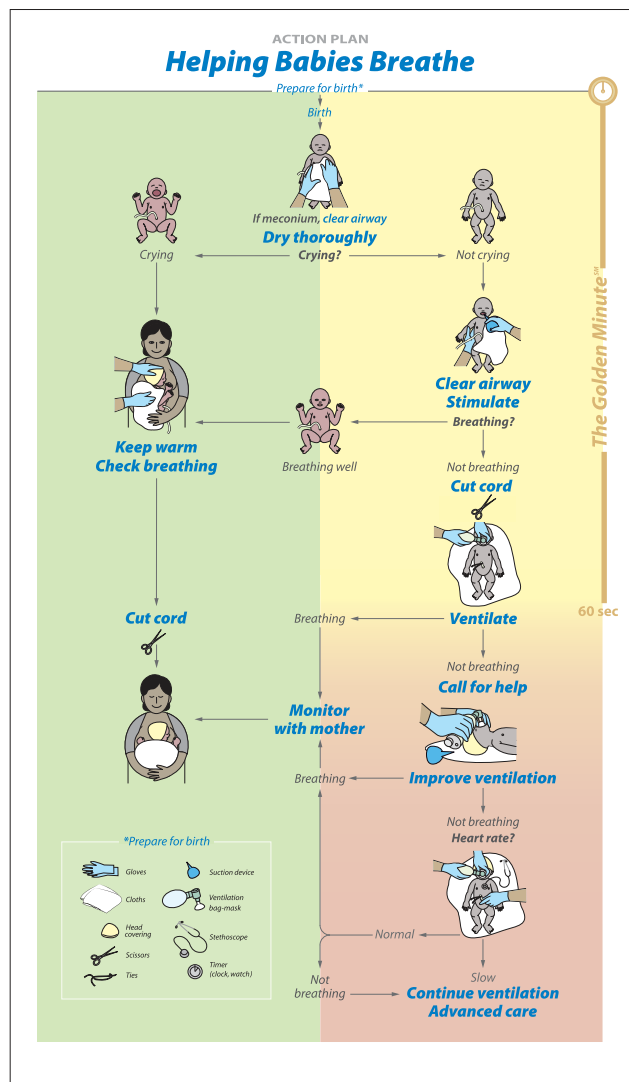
ACTION PLAN
Helping Babies Breathe

Prepare for birth*

Birth

If meconium, clear airway
Dry thoroughly

Crying

Crying?

Not crying

Clear airway
Stimulate

Breathing?

Keep warm
Check breathing

Breathing well

Not breathing
Cut cord

The Golden Minute℠

60 sec

Cut cord

Breathing

Ventilate

Not breathing
Call for help

Monitor with mother

Breathing

Improve ventilation

Not breathing
Heart rate?

Normal

Not breathing

Slow
Continue ventilation
Advanced care

*Prepare for birth
Gloves
Cloths
Head covering
Scissors
Ties
Suction device
Ventilation bag-mask
Stethoscope
Timer (clock, watch)